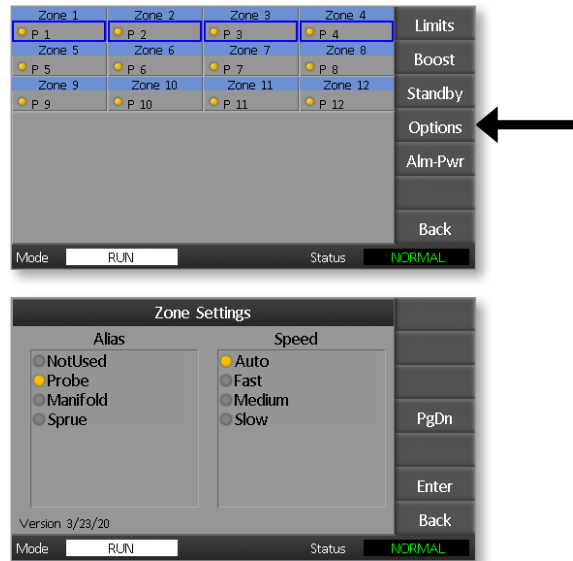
| Zone 1 | Zone 2 | Zone 3 | Zone 4 |
|---|---|---|---|
| P 1 | P 2 | P 3 | P 4 |
| Zone 5 | Zone 6 | Zone 7 | Zone 8 |
| P 5 | P 6 | P 7 | P 8 |
| Zone 9 | Zone 10 | Zone 11 | Zone 12 |
| P 9 | P 10 | P 11 | P 12 |

Limits
Boost
Standby
Options
Alm-Pwr
Back

Mode RUN Status NORMAL

Zone Settings

Alias
NotUsed
Probe
Manifold
Sprue

Speed
Auto
Fast
Medium
Slow

PgDn
Enter
Back

Version 3/23/20

Mode RUN Status NORMAL